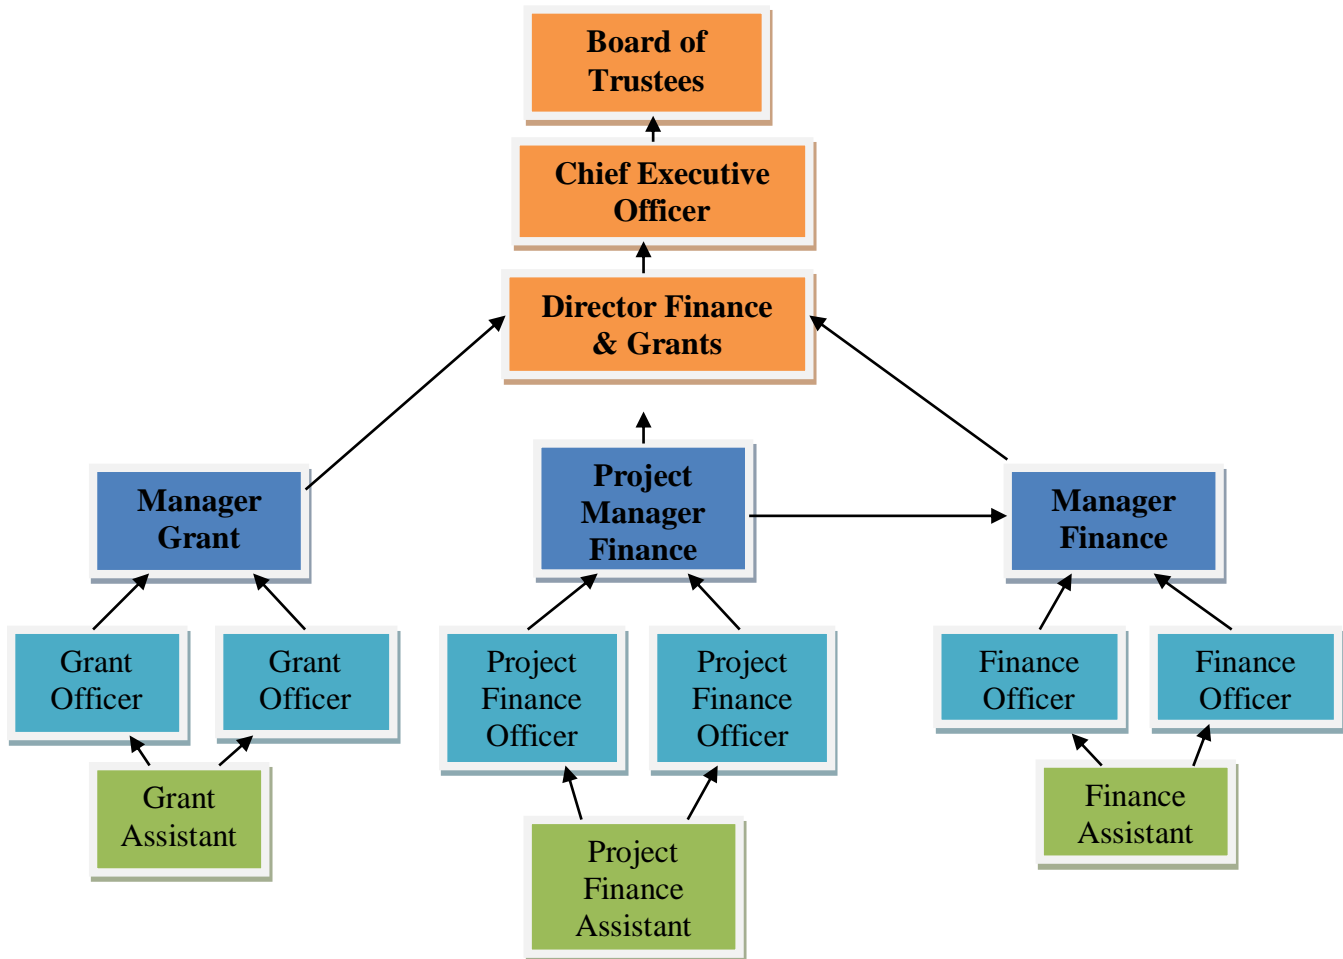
Board of Trustees

Chief Executive Officer

Director Finance & Grants

Manager Grant

Project Manager Finance

Manager Finance

Grant Officer

Grant Officer

Project Finance Officer

Project Finance Officer

Finance Officer

Finance Officer

Grant Assistant

Project Finance Assistant

Finance Assistant